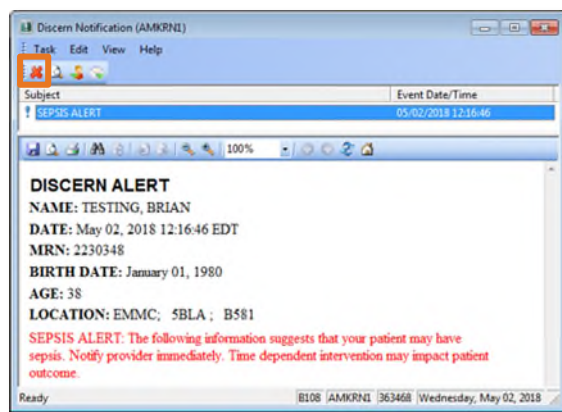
Discern Notification (AMKRN1)

Task Edit View Help

| Subject | Event Date/Time |
|---|---|
| ! SEPSIS ALERT | 05/02/2018 12:16:46 |

100%

DISCERN ALERT

NAME: TESTING, BRIAN

DATE: May 02, 2018 12:16:46 EDT

MRN: 2230348

BIRTH DATE: January 01, 1980

AGE: 38

LOCATION: EMMC; 5BLA ; B581

SEPSIS ALERT: The following information suggests that your patient may have sepsis. Notify provider immediately. Time dependent intervention may impact patient outcome.

Ready | B108 | AMKRN1 | 363468 | Wednesday, May 02, 2018